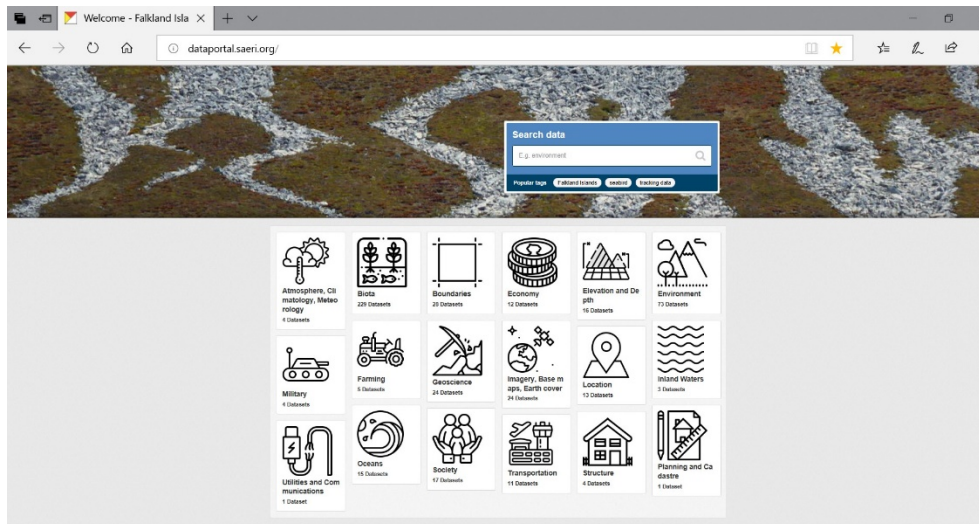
Welcome - Falkland Isla ×

dataportal.saeri.org/

Search data

E.g. environment

Popular tags Falkland Islands seabird tracking data

Atmosphere, Climatology, Meteorology
4 Datasets

Biota
229 Datasets

Boundaries
28 Datasets

Economy
12 Datasets

Elevation and Depth
16 Datasets

Environment
73 Datasets

Military
4 Datasets

Farming
5 Datasets

Geoscience
24 Datasets

Imagery, Base maps, Earth cover
24 Datasets

Location
13 Datasets

Inland Waters
3 Datasets

Utilities and Communications
1 Dataset

Oceans
15 Datasets

Society
17 Datasets

Transportation
11 Datasets

Structure
4 Datasets

Planning and Cadastre
1 Dataset